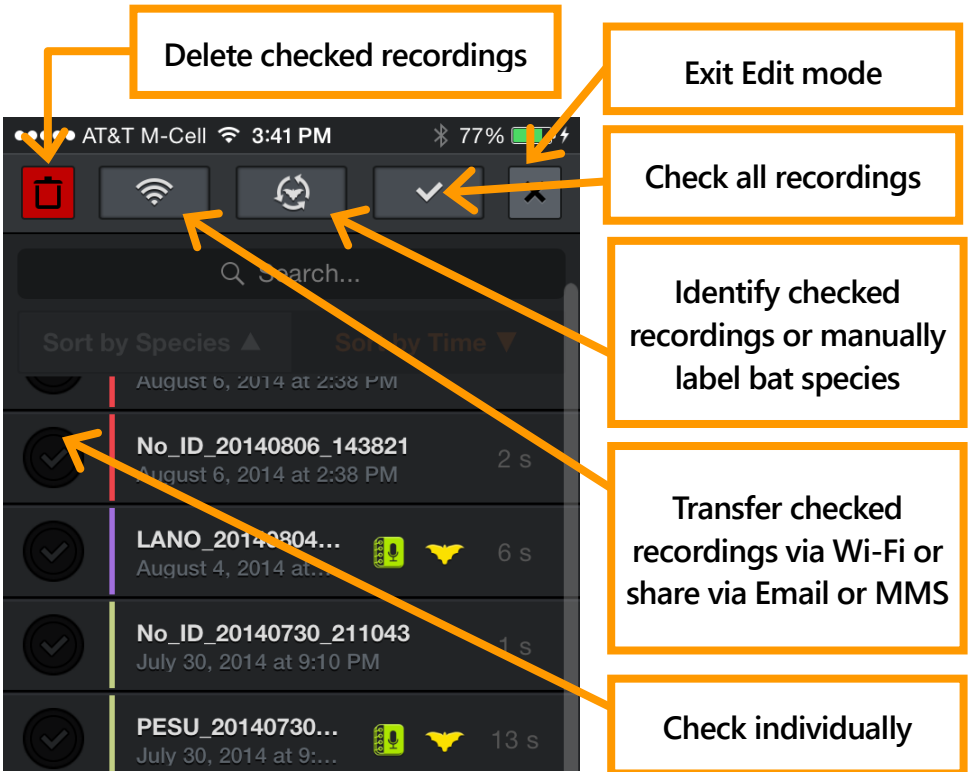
Delete checked recordings

Exit Edit mode

AT&T M-Cell 3:41 PM 77%

Check all recordings

Search...

Identify checked recordings or manually label bat species

Sort by Species ▲ Sort by Time ▼

August 6, 2014 at 2:38 PM

No_ID_20140806_143821
August 6, 2014 at 2:38 PM 2 s

Transfer checked recordings via Wi-Fi or share via Email or MMS

LANO_20140804...
August 4, 2014 at... 6 s

No_ID_20140730_211043
July 30, 2014 at 9:10 PM 1 s

PESU_20140730...
July 30, 2014 at 9:... 13 s

Check individually